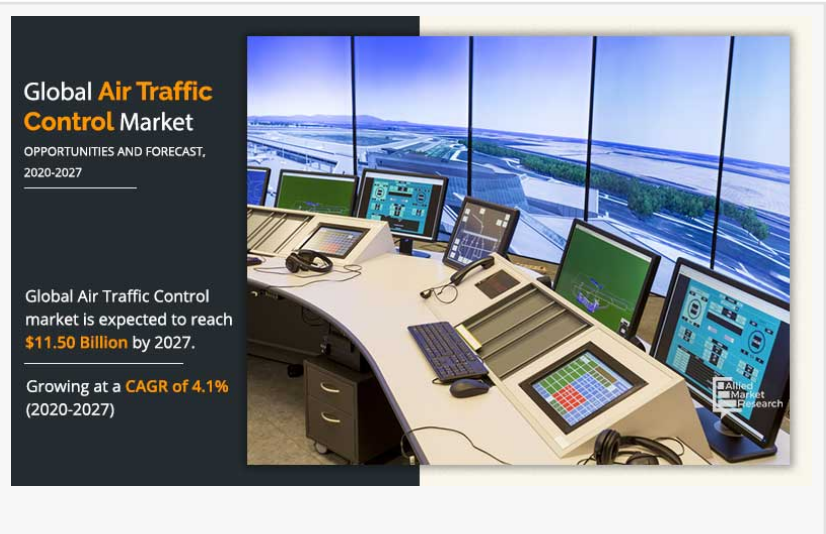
Global Air Traffic Control Market

OPPORTUNITIES AND FORECAST, 2020-2027

Global Air Traffic Control market is expected to reach $11.50 Billion by 2027.

Growing at a CAGR of 4.1% (2020-2027)

Allied Market Research